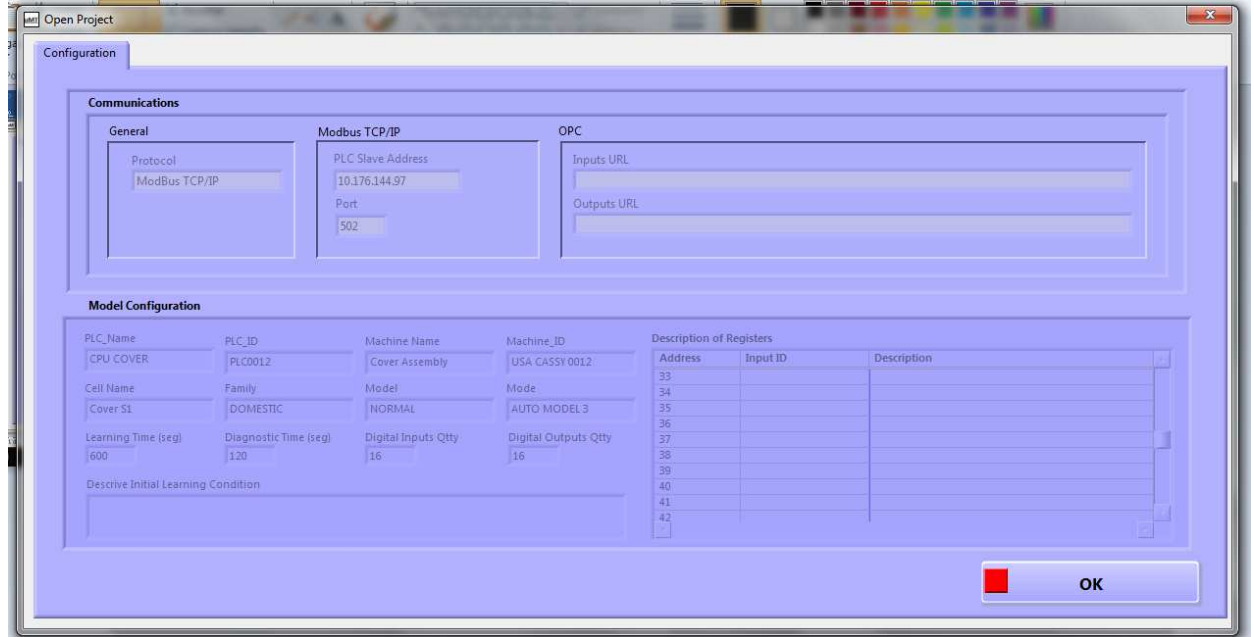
Open Project

Configuration

Communications

General

Protocol
ModBus TCP/IP

Modbus TCP/IP

PLC Slave Address
10.176.144.97
Port
502

OPC

Inputs URL

Outputs URL

Model Configuration

PLC_Name
CPU COVER

PLC_ID
PLC0012

Machine Name
Cover Assembly

Machine_ID
USA CASSY 0012

Cell Name
Cover S1

Family
DOMESTIC

Model
NORMAL

Mode
AUTO MODEL 3

Learning Time (seg)
600

Diagnostic Time (seg)
120

Digital Inputs Qtty
16

Digital Outputs Qtty
16

Descrive Initial Learning Condition

Description of Registers

| Address | Input ID | Description |
|---|---|---|
| 33 | | |
| 34 | | |
| 35 | | |
| 36 | | |
| 37 | | |
| 38 | | |
| 39 | | |
| 40 | | |
| 41 | | |
| 42 | | |

OK